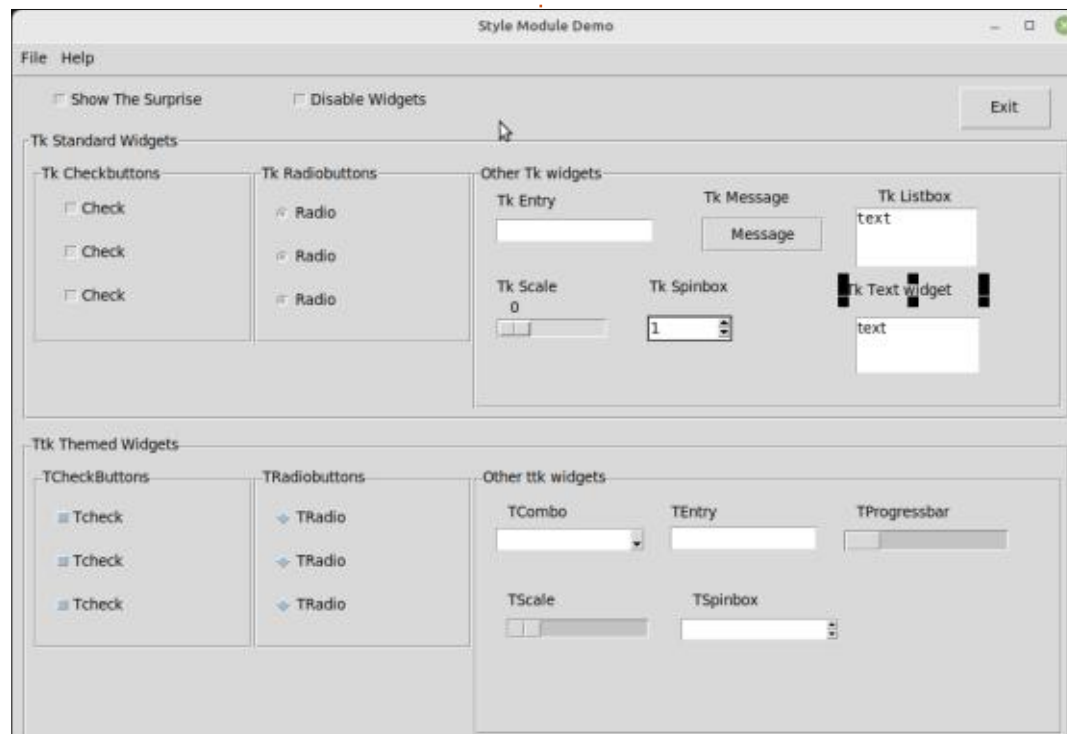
Style Module Demo

File Help

Show The Surprise

Disable Widgets

Exit

Tk Standard Widgets

Tk Checkbuttons

Check

Check

Check

Tk Radiobuttons

Radio

Radio

Radio

Other Tk widgets

Tk Entry

Tk Message

Message

Tk Listbox

text

Tk Scale

0

Tk Spinbox

1

Tk Text widget

text

Ttk Themed Widgets

TCheckButtons

Tcheck

Tcheck

Tcheck

TRadiobuttons

TRadio

TRadio

TRadio

Other ttk widgets

TCombo

TEntry

TProgressbar

TScale

TSpinbox